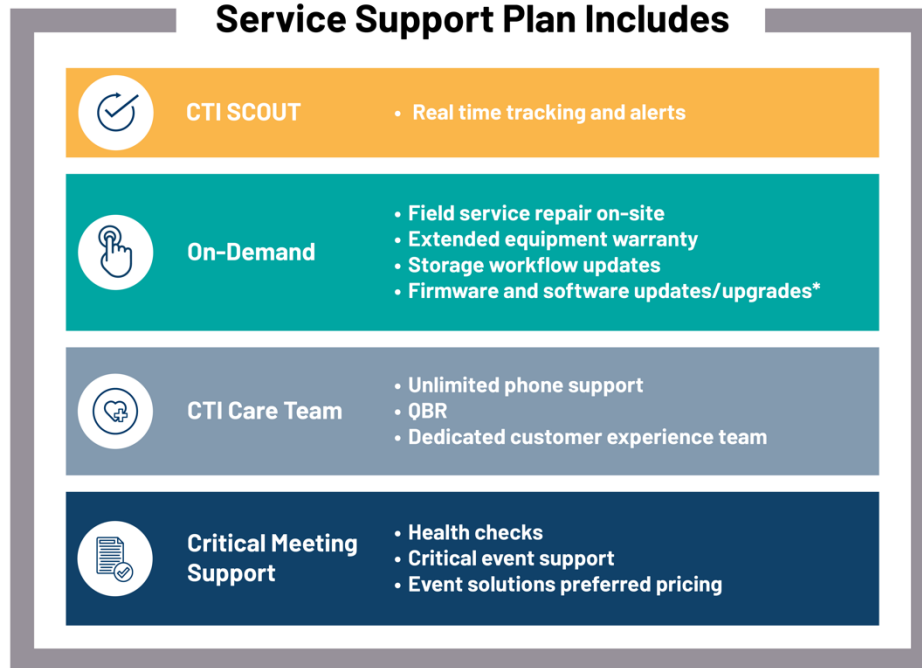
Service Support Plan Includes

CTI SCOUT

• Real time tracking and alerts

On-Demand

• Field service repair on-site
• Extended equipment warranty
• Storage workflow updates
• Firmware and software updates/upgrades*

CTI Care Team

• Unlimited phone support
• QBR
• Dedicated customer experience team

Critical Meeting Support

• Health checks
• Critical event support
• Event solutions preferred pricing